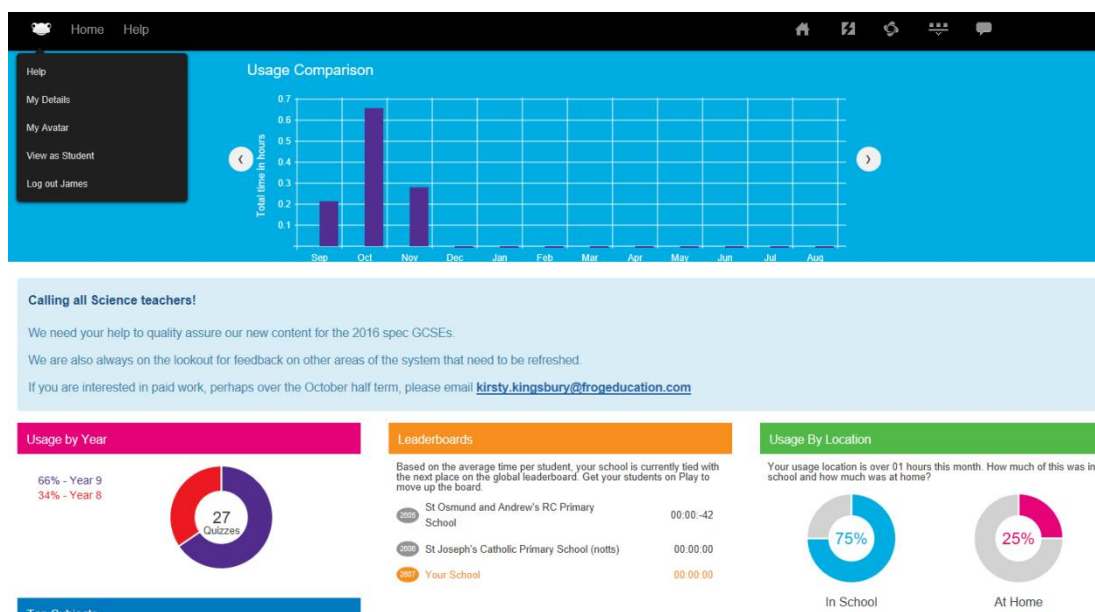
Home Help

Help
My Details
My Avatar
View as Student
Log out James

Usage Comparison

0.7
0.6
0.5
0.4
0.3
0.2
0.1

Total time in hours

Sep Oct Nov Dec Jan Feb Mar Apr May Jun Jul Aug

Calling all Science teachers!

We need your help to quality assure our new content for the 2016 spec GCSEs.

We are also always on the lookout for feedback on other areas of the system that need to be refreshed.

If you are interested in paid work, perhaps over the October half term, please email kirsty.kingsbury@frogeducation.com

Usage by Year

66% - Year 9
34% - Year 8

27
Quizzes

Leaderboards

Based on the average time per student, your school is currently tied with the next place on the global leaderboard. Get your students on Play to move up the board.

| | | |
|---|---|---|
| 2605 | St Osmund and Andrew's RC Primary School | 00:00:-42 |
| 2606 | St Joseph's Catholic Primary School (notts) | 00:00:00 |
| 2607 | Your School | 00:00:00 |

Usage By Location

Your usage location is over 01 hours this month. How much of this was in school and how much was at home?

75%
In School

25%
At Home

Top Subjects